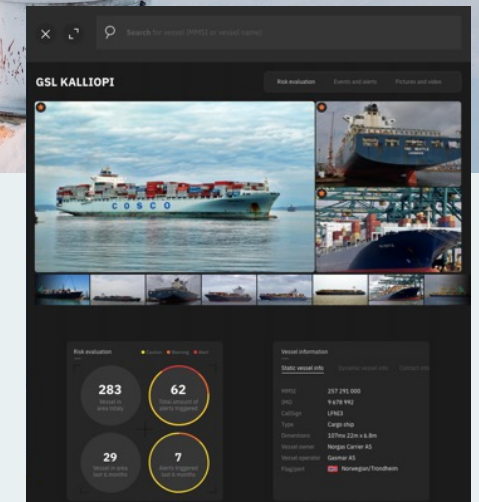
Search for vessel (MMSI or vessel name)

GSL KALLIOPI

Risk evaluation

Events and alerts

Pictures and video

COSCO

Risk evaluation

Caution

Warning

Alert

283

Vessel in area today

62

Total amount of alerts triggered

29

Vessel in area last 6 months

7

Alerts triggered last 6 months

Vessel information

Static vessel info

Dynamic vessel info

Contact info

MMSI

257 291 000

IMO

9 678 992

Callsign

LFNE3

Type

Cargo ship

Dimensions

107mx 22m x 6.8m

Vessel owner

Norgas Carrier AS

Vessel operator

Geomar AS

Flag/port

Norwegian/Trondheim